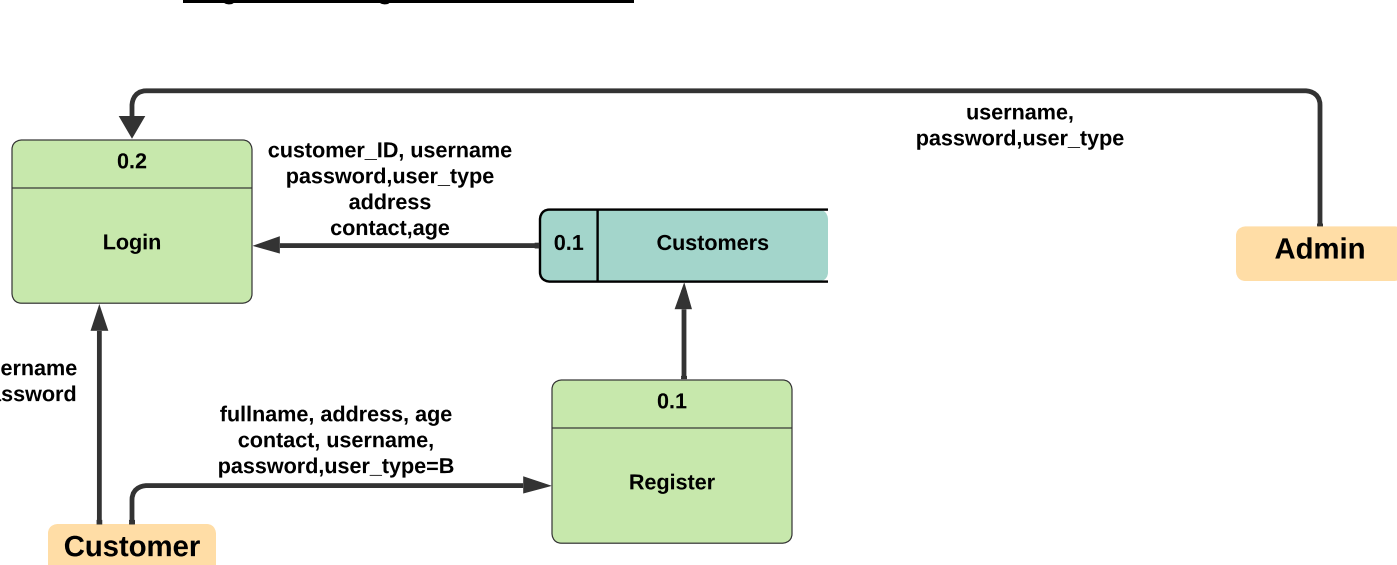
username, password,user_type

0.2

Login

customer_ID, username password,user_type address contact,age

0.1

Customers

Admin

ername
ssword

fullname, address, age contact, username, password,user_type=B

0.1

Register

Customer